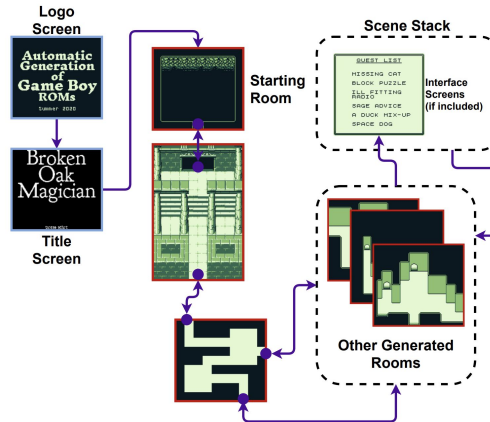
Logo Screen

Automatic Generation of Game Boy ROMs
Summer 2020

Broken Oak Magician

Title Screen

Starting Room

Scene Stack

QUEST LIST
MISSING CAT
BLOCK PUZZLE
ILL FITTING RADIO
SAGE ADVICE
A DUCK MIX-UP
SPACE DOG

Interface Screens (if included)

Other Generated Rooms